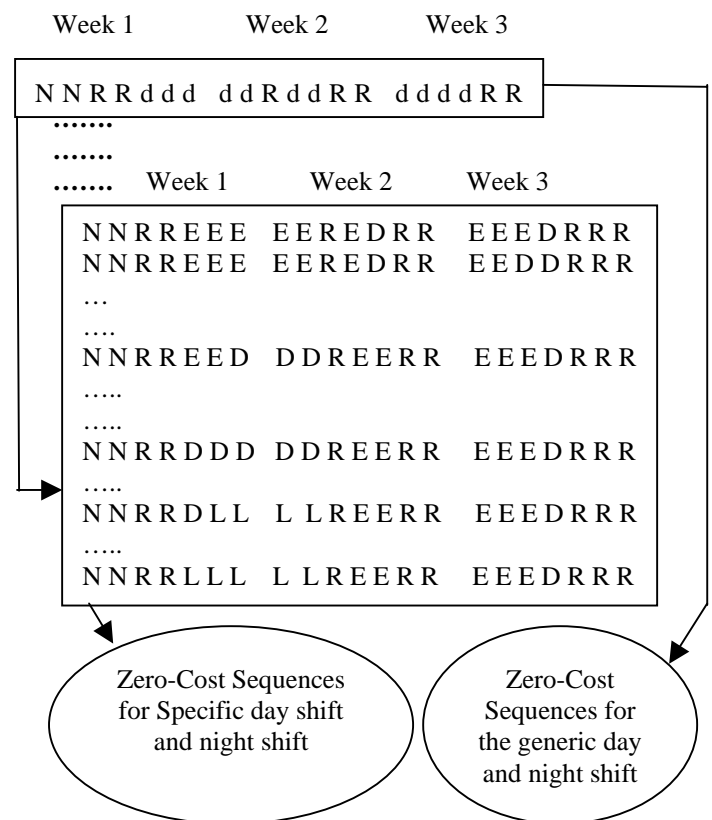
Week 1 Week 2 Week 3

N N R R d d d d d R d d R R d d d d R R

.......
.......
.......

Week 1 Week 2 Week 3

N N R R E E E E E R E D R R E E E D R R R
N N R R E E E E E R E D R R E E D D R R R
…
….
N N R R E E D D D R E E R R E E E D R R R
…..
…..
N N R R D D D D D R E E R R E E E D R R R
…..
N N R R D L L L L R E E R R E E E D R R R
…..
N N R R L L L L L R E E R R E E E D R R R

Zero-Cost Sequences for Specific day shift and night shift

Zero-Cost Sequences for the generic day and night shift